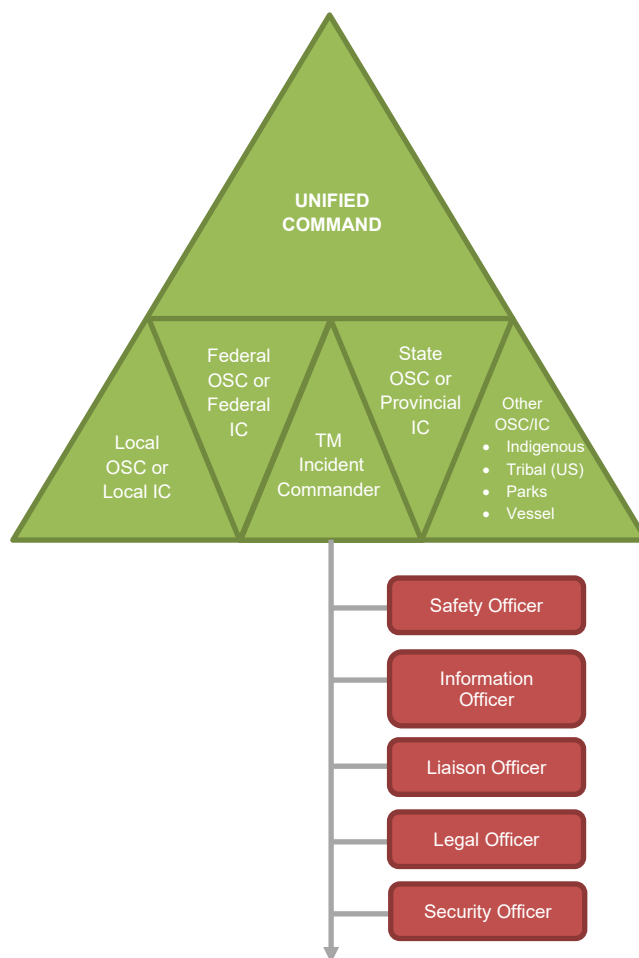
UNIFIED COMMAND

Local OSC or Local IC

Federal OSC or Federal IC

TM Incident Commander

State OSC or Provincial IC

Other OSC/IC
• Indigenous
• Tribal (US)
• Parks
• Vessel

Safety Officer

Information Officer

Liaison Officer

Legal Officer

Security Officer